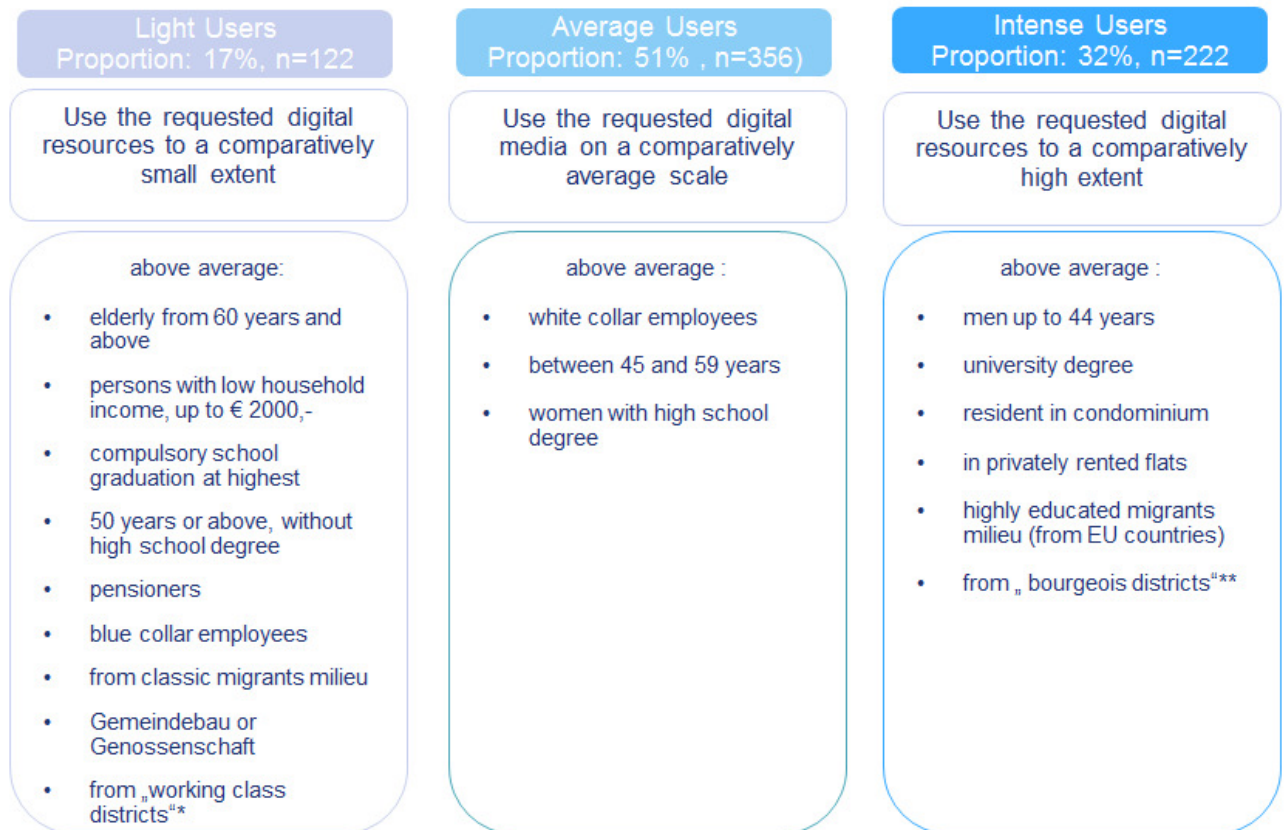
Light Users
Proportion: 17%, n=122

Use the requested digital resources to a comparatively small extent

above average:

- elderly from 60 years and above
- persons with low household income, up to € 2000,-
- compulsory school graduation at highest
- 50 years or above, without high school degree
- pensioners
- blue collar employees
- from classic migrants milieu
- Gemeindebau or Genossenschaft
- from „working class districts“*

Average Users
Proportion: 51% , n=356)

Use the requested digital media on a comparatively average scale

above average :

- white collar employees
- between 45 and 59 years
- women with high school degree

Intense Users
Proportion: 32%, n=222

Use the requested digital resources to a comparatively high extent

above average :

- men up to 44 years
- university degree
- resident in condominium
- in privately rented flats
- highly educated migrants milieu (from EU countries)
- from „ bourgeois districts“**